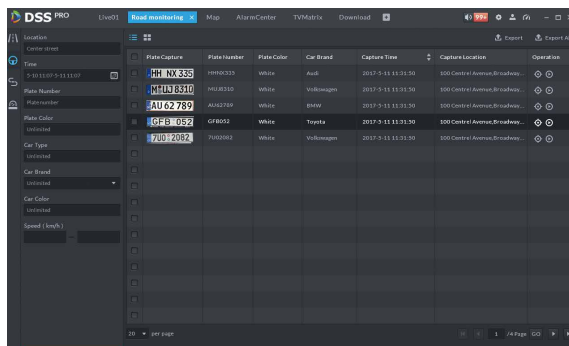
DSS PRO Live01 Road monitoring × Map AlarmCenter TVMatrix Download 99+

Location
Center street
Time
5-10 11:07-5-11 11:07
Plate Number
Platenumber
Plate Color
Unlimited
Car Type
Unlimited
Car Brand
Unlimited
Car Color
Unlimited
Speed (km/h)
—

Export Export A

| | Plate Capture | Plate Number | Plate Color | Car Brand | Capture Time | Capture Location | Operation |
|---|---|---|---|---|---|---|---|
| | HH NX 335 | HHNX335 | White | Audi | 2017-5-11 11:31:50 | 100 Centrel Avenue,Broadway... | |
| | M UJ 8310 | MUJ8310 | White | Volkswagen | 2017-5-11 11:31:50 | 100 Centrel Avenue,Broadway... | |
| | AU 62 789 | AU62789 | White | BMW | 2017-5-11 11:31:50 | 100 Centrel Avenue,Broadway... | |
| | GFB 052 | GFB052 | White | Toyota | 2017-5-11 11:31:50 | 100 Centrel Avenue,Broadway... | |
| | 7U0 2082 | 7U02082 | White | Volkswagen | 2017-5-11 11:31:50 | 100 Centrel Avenue,Broadway... | |

20 per page
1 /4 Page GO